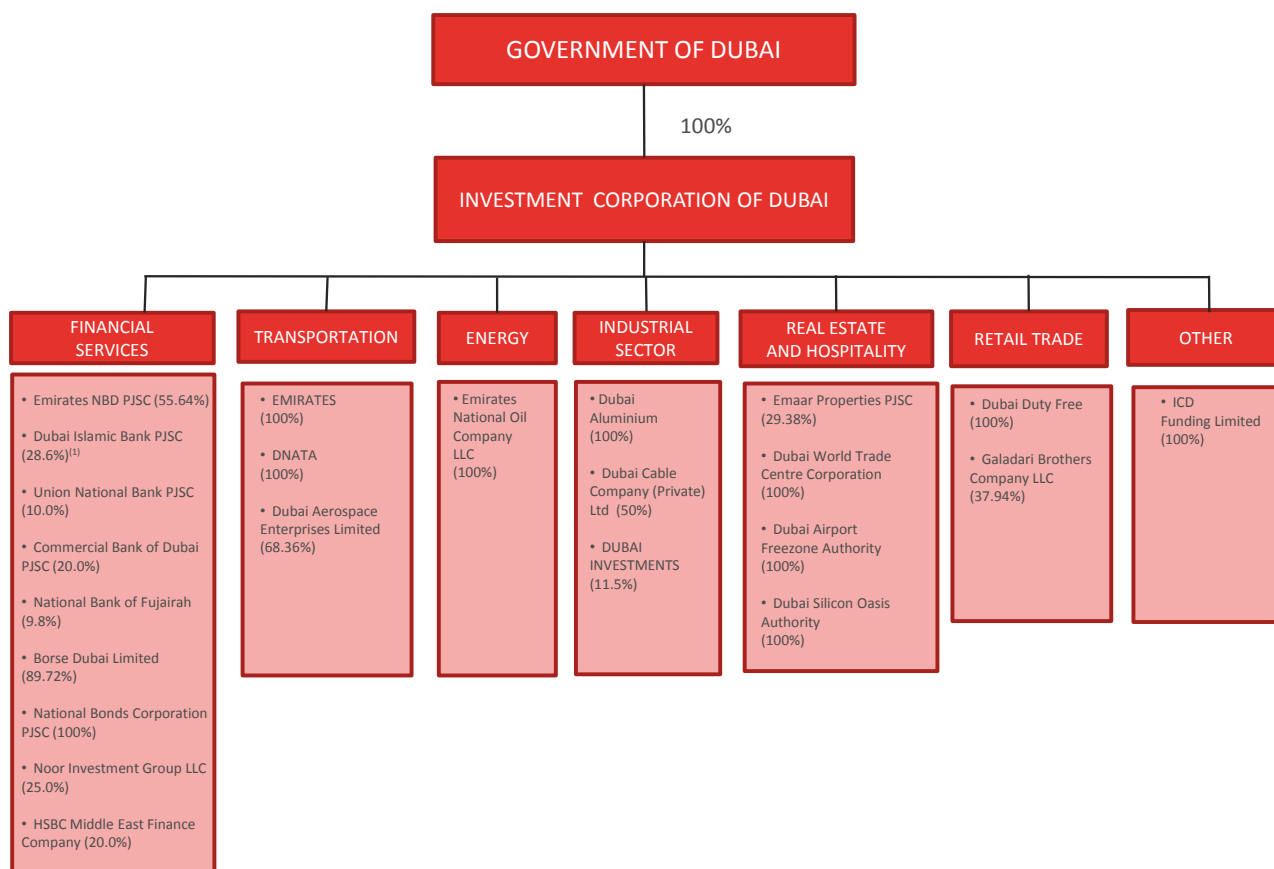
GOVERNMENT OF DUBAI

100%

INVESTMENT CORPORATION OF DUBAI

FINANCIAL SERVICES

• Emirates NBD PJSC (55.64%)

• Dubai Islamic Bank PJSC (28.6%)$^{(1)}$

• Union National Bank PJSC (10.0%)

• Commercial Bank of Dubai PJSC (20.0%)

• National Bank of Fujairah (9.8%)

• Borse Dubai Limited (89.72%)

• National Bonds Corporation PJSC (100%)

• Noor Investment Group LLC (25.0%)

• HSBC Middle East Finance Company (20.0%)

TRANSPORTATION

• EMIRATES (100%)

• DNATA (100%)

• Dubai Aerospace Enterprises Limited (68.36%)

ENERGY

• Emirates National Oil Company LLC (100%)

INDUSTRIAL SECTOR

• Dubai Aluminium (100%)

• Dubai Cable Company (Private) Ltd (50%)

• DUBAI INVESTMENTS (11.5%)

REAL ESTATE AND HOSPITALITY

• Emaar Properties PJSC (29.38%)

• Dubai World Trade Centre Corporation (100%)

• Dubai Airport Freezone Authority (100%)

• Dubai Silicon Oasis Authority (100%)

RETAIL TRADE

• Dubai Duty Free (100%)

• Galadari Brothers Company LLC (37.94%)

OTHER

• ICD Funding Limited (100%)